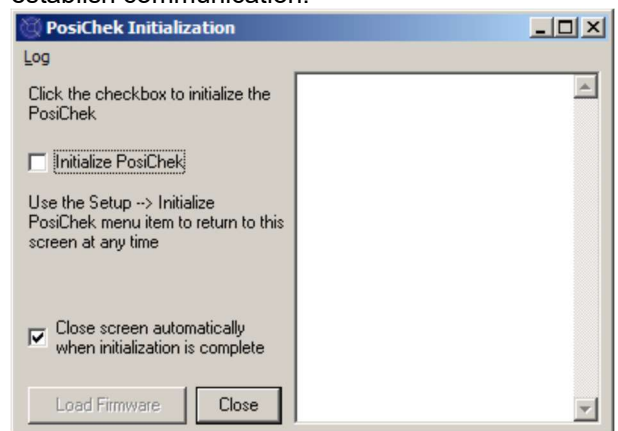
PosiChek Initialization

Log

Click the checkbox to initialize the PosiChek

Initialize PosiChek

Use the Setup --> Initialize PosiChek menu item to return to this screen at any time

Close screen automatically when initialization is complete

Load Firmware

Close